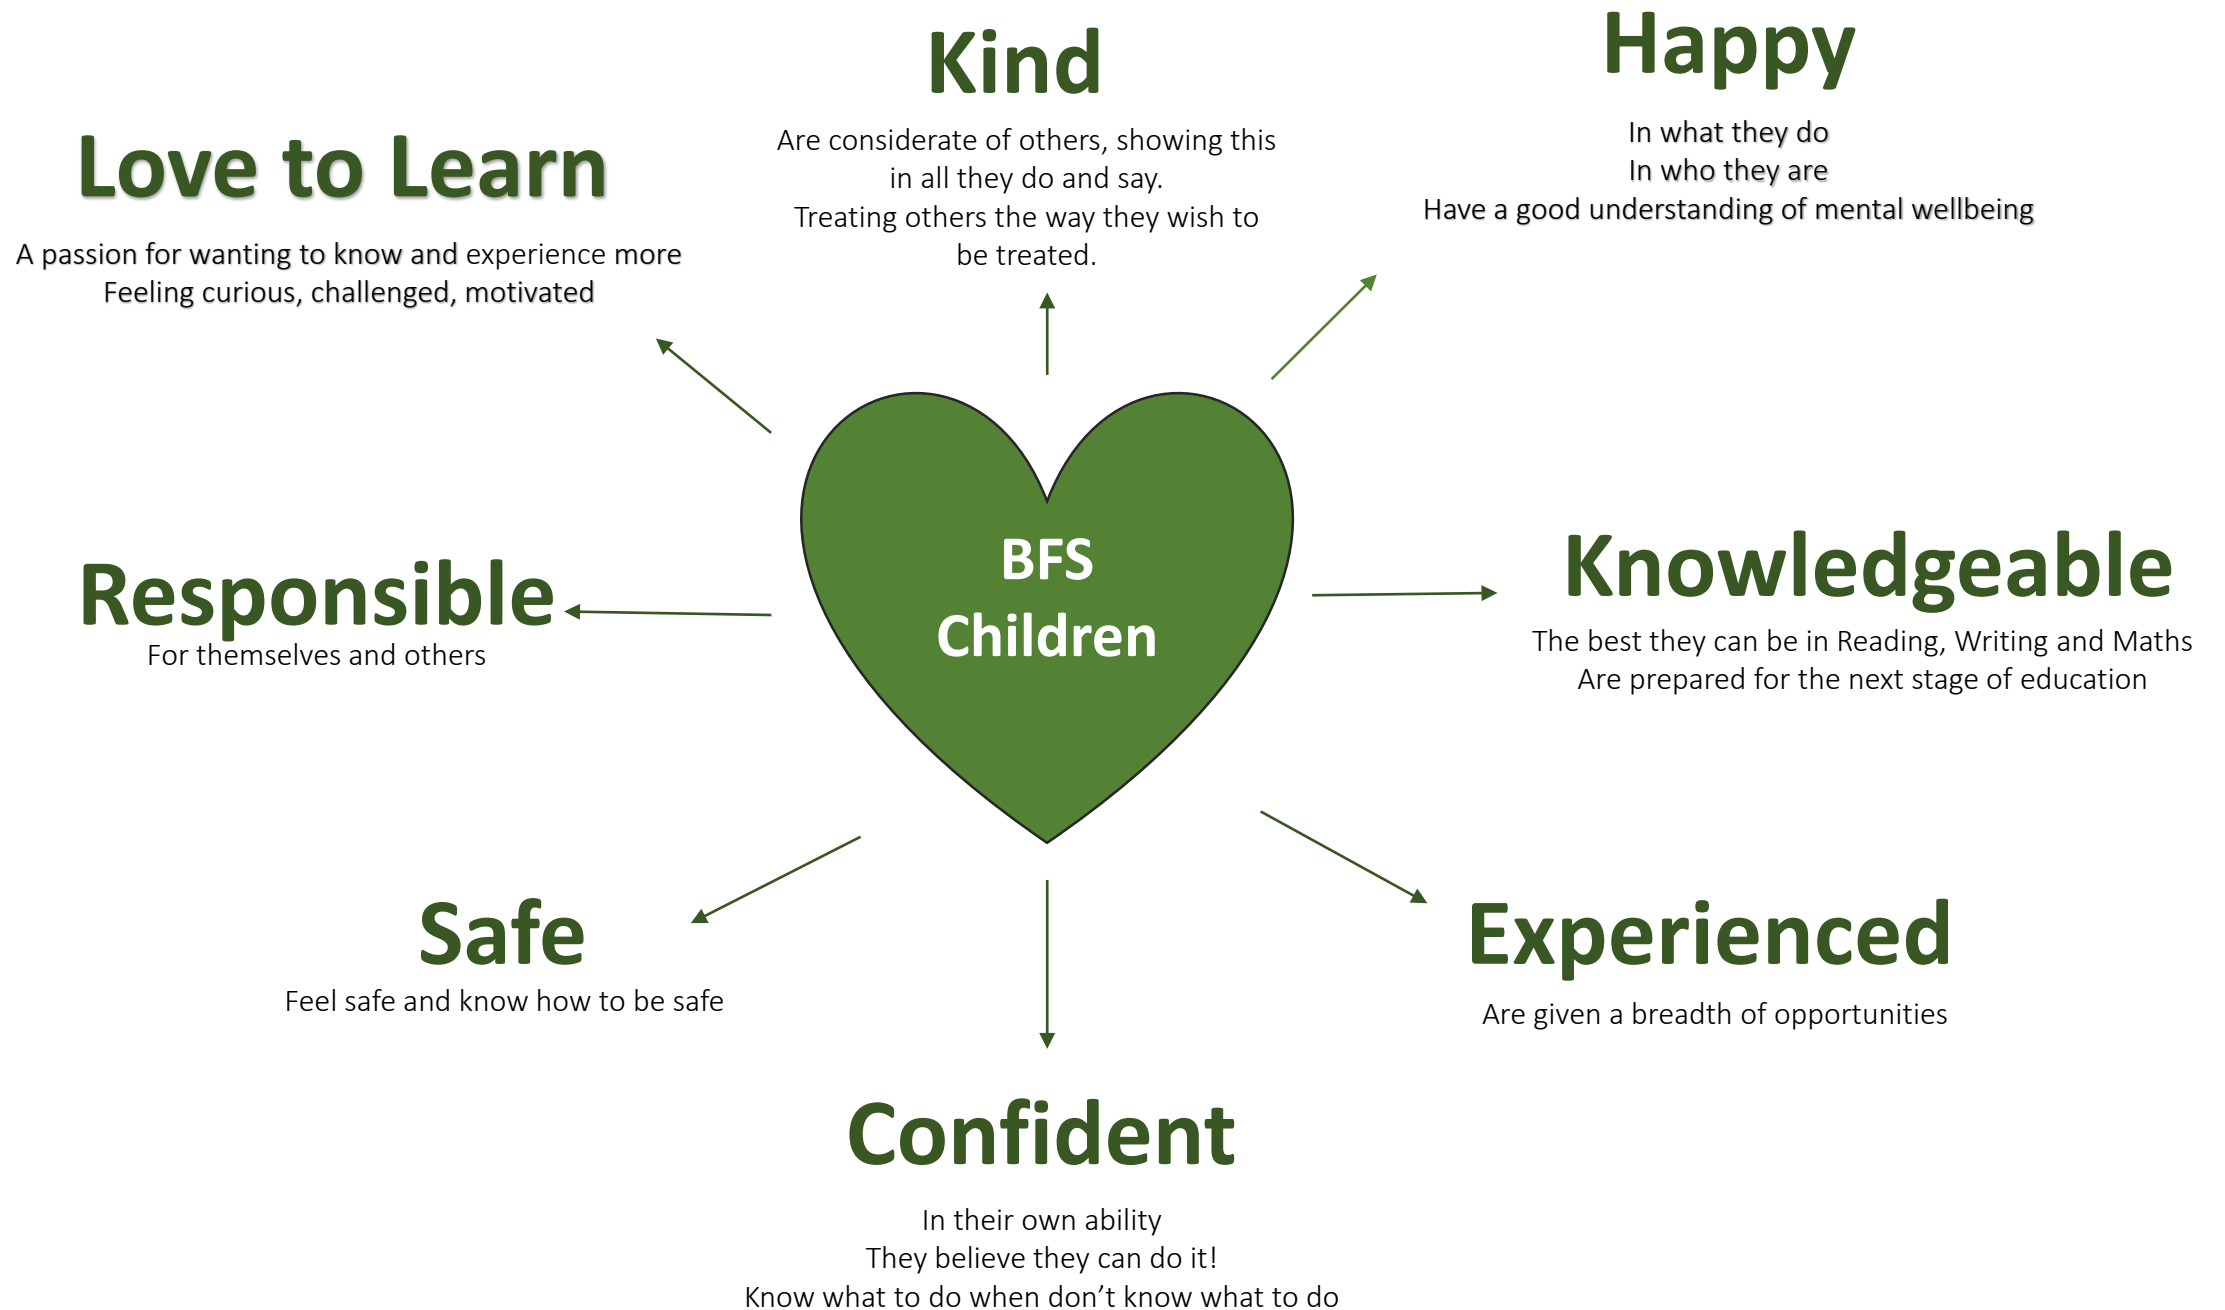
Happy

In what they do
In who they are
Have a good understanding of mental wellbeing

Kind

Are considerate of others, showing this in all they do and say.
Treating others the way they wish to be treated.

Love to Learn

A passion for wanting to know and experience more
Feeling curious, challenged, motivated

BFS
Children

Responsible
For themselves and others

Knowledgeable

The best they can be in Reading, Writing and Maths
Are prepared for the next stage of education

Safe
Feel safe and know how to be safe

Experienced

Are given a breadth of opportunities

Confident

In their own ability
They believe they can do it!
Know what to do when don't know what to do